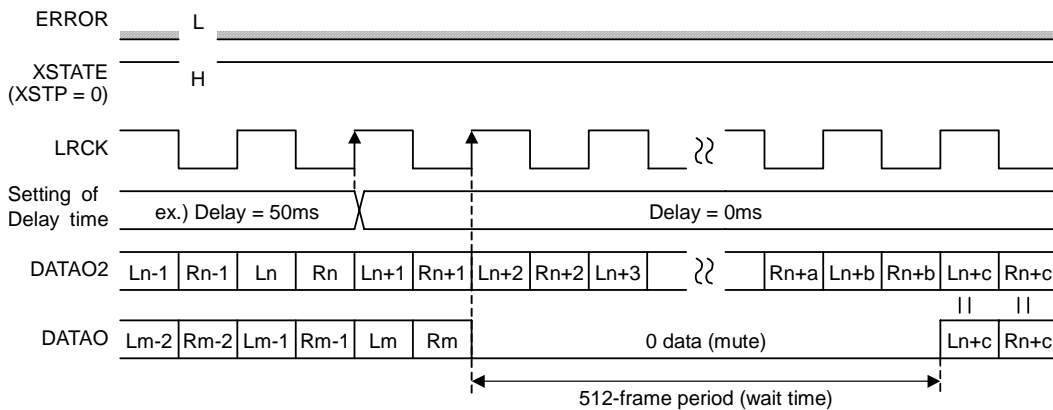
ERROR
L

XSTATE (XSTP = 0)
H

LRCK

Setting of Delay time
ex.) Delay = 50ms
Delay = 0ms

DATAO2
Ln-1 Rn-1 Ln Rn Ln+1 Rn+1 Ln+2 Rn+2 Ln+3 Rn+a Ln+b Rn+b Ln+c Rn+c

DATAO
Lm-2 Rm-2 Lm-1 Rm-1 Lm Rm
0 data (mute)
Ln+c Rn+c

512-frame period (wait time)